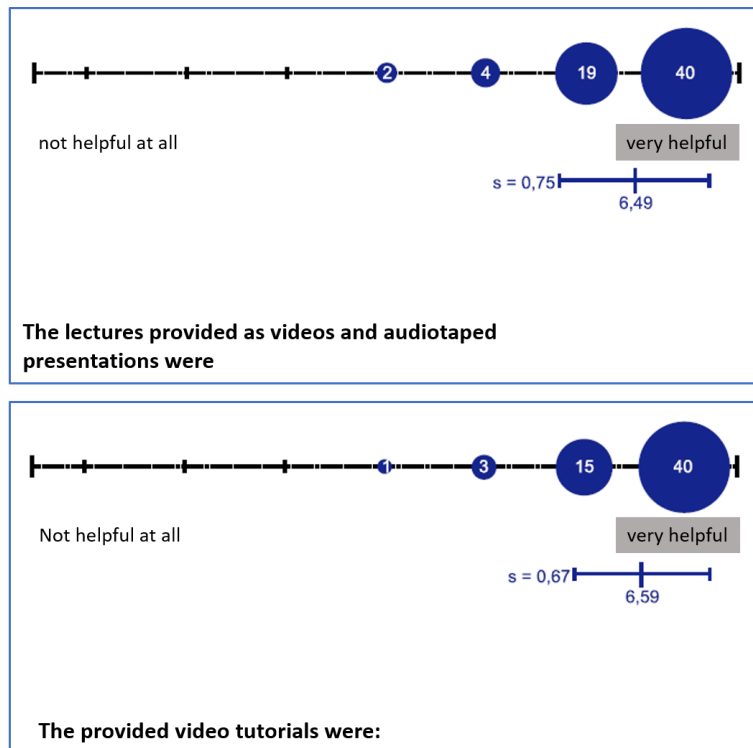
2 4 19 40

not helpful at all

very helpful

s = 0,75

6,49

The lectures provided as videos and audiotaped presentations were

1 3 15 40

Not helpful at all

very helpful

s = 0,67

6,59

The provided video tutorials were: